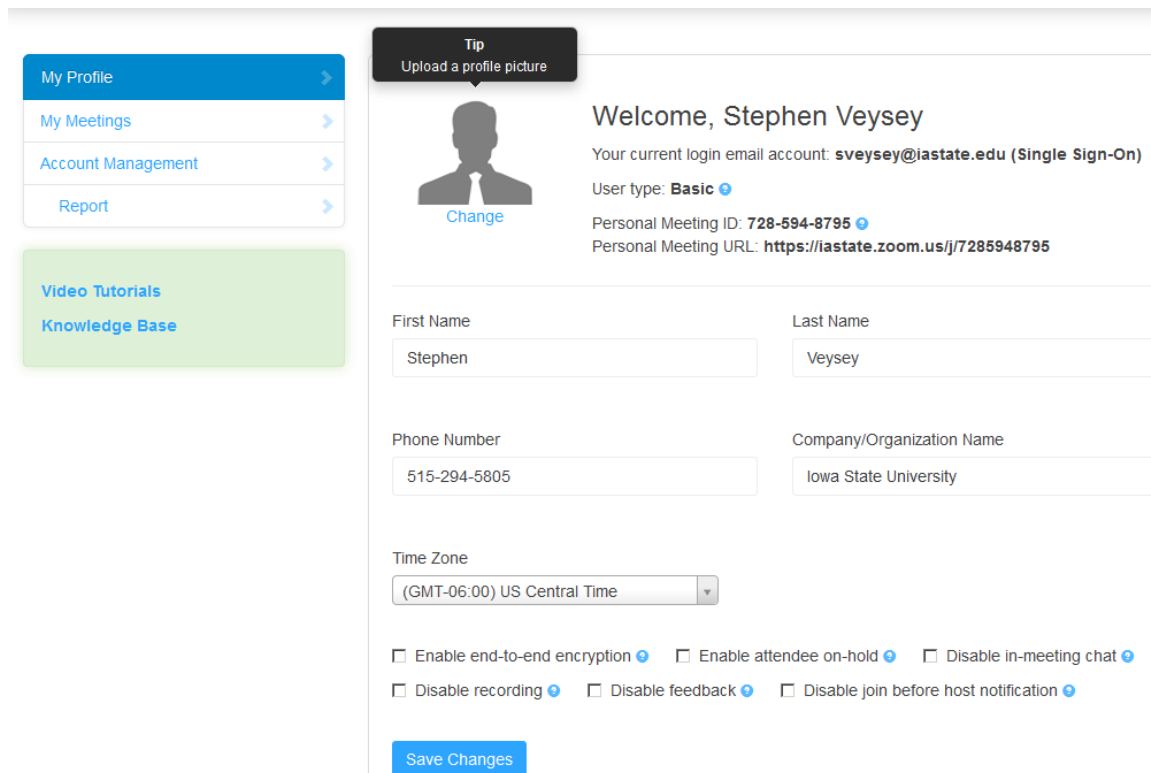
My Profile
My Meetings
Account Management
Report

Video Tutorials
Knowledge Base

Tip
Upload a profile picture

Change

Welcome, Stephen Veysey
Your current login email account: sveysey@iastate.edu (Single Sign-On)
User type: Basic
Personal Meeting ID: 728-594-8795
Personal Meeting URL: https://iastate.zoom.us/j/7285948795

First Name
Stephen

Last Name
Veysey

Phone Number
515-294-5805

Company/Organization Name
Iowa State University

Time Zone
(GMT-06:00) US Central Time

Enable end-to-end encryption
Enable attendee on-hold
Disable in-meeting chat
Disable recording
Disable feedback
Disable join before host notification

Save Changes